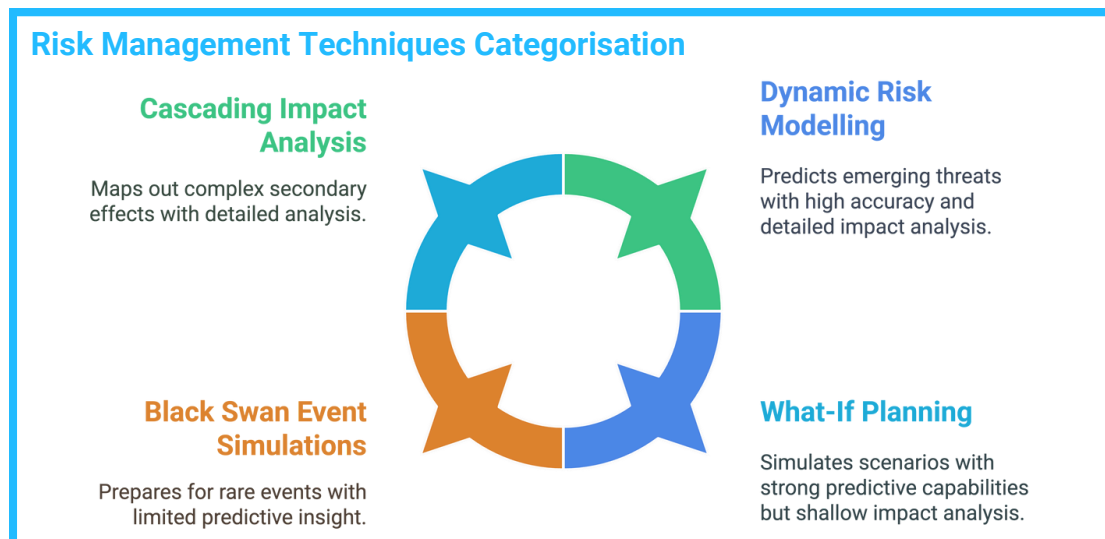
Risk Management Techniques Categorisation

Cascading Impact Analysis

Maps out complex secondary effects with detailed analysis.

Dynamic Risk Modelling

Predicts emerging threats with high accuracy and detailed impact analysis.

Black Swan Event Simulations

Prepares for rare events with limited predictive insight.

What-If Planning

Simulates scenarios with strong predictive capabilities but shallow impact analysis.